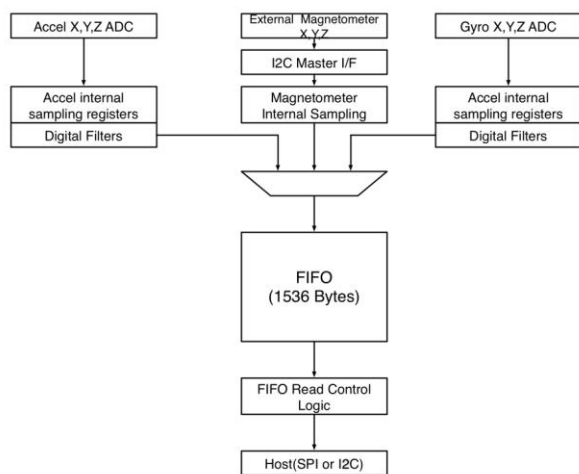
Accel X,Y,Z ADC

External Magnetometer X,Y,Z

Gyro X,Y,Z ADC

I2C Master I/F

Accel internal sampling registers

Magnetometer Internal Sampling

Accel internal sampling registers

Digital Filters

Digital Filters

FIFO (1536 Bytes)

FIFO Read Control Logic

Host(SPI or I2C)